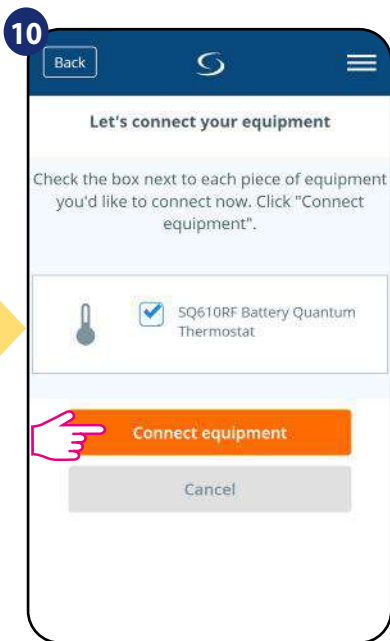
10

Back

Let's connect your equipment

Check the box next to each piece of equipment you'd like to connect now. Click "Connect equipment".

SQ610RF Battery Quantum Thermostat

Connect equipment

Cancel